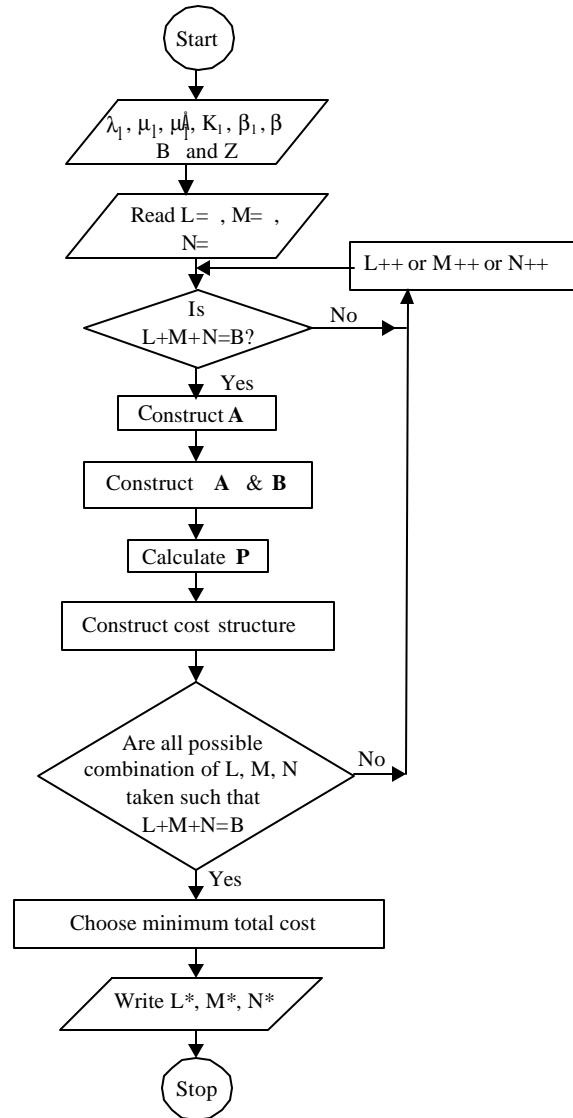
Start

$\lambda_1$, $\mu_1$, $\mu_1$, $K_1$, $\beta_1$, $\beta$ B and Z

Read L= , M= , N=

L++ or M++ or N++

Is L+M+N=B?

No

Yes

Construct **A**

Construct **A** & **B**

Calculate **P**

Construct cost structure

Are all possible combination of L, M, N taken such that L+M+N=B

No

Yes

Choose minimum total cost

Write L*, M*, N*

Stop